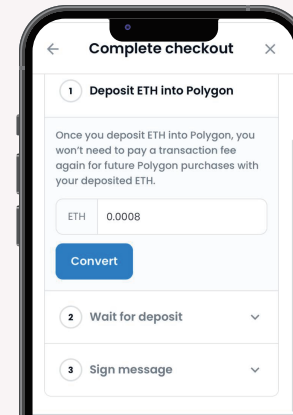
Complete checkout

1 Deposit ETH into Polygon

Once you deposit ETH into Polygon, you won't need to pay a transaction fee again for future Polygon purchases with your deposited ETH.

ETH 0.0008

Convert

2 Wait for deposit

3 Sign message